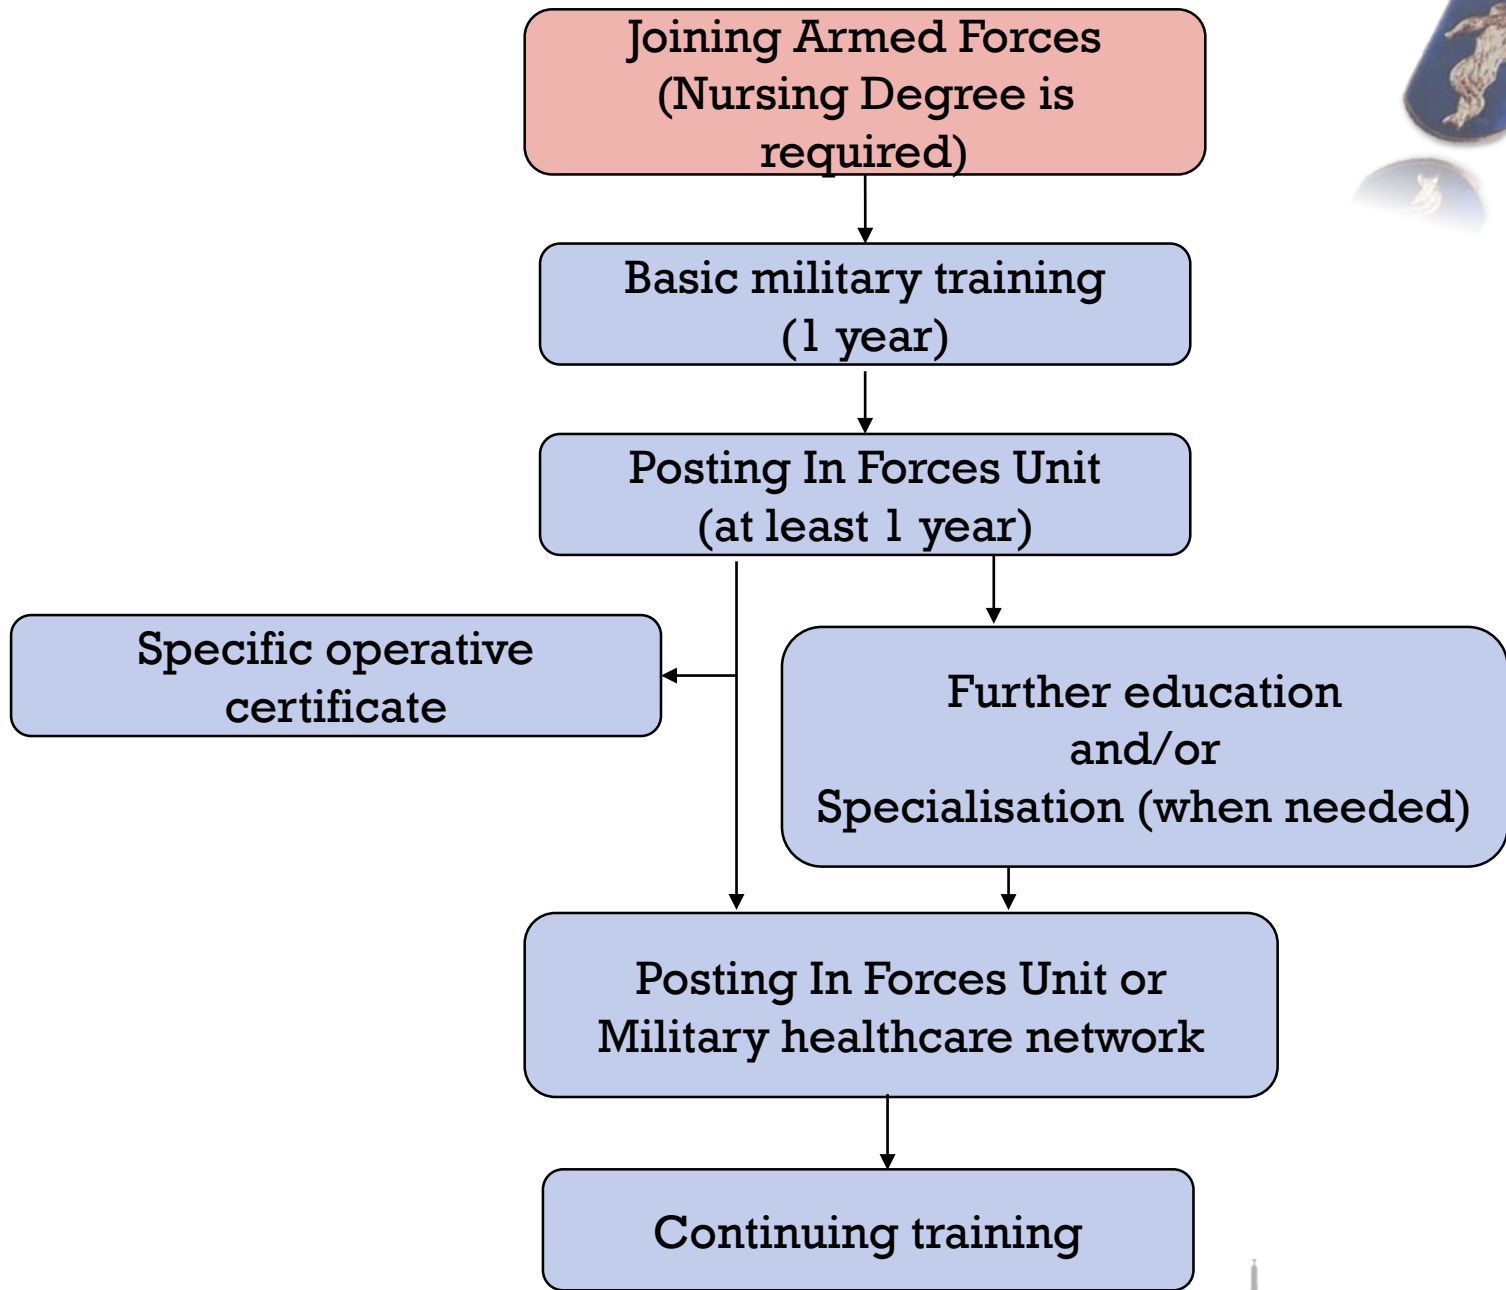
Joining Armed Forces (Nursing Degree is required)

Basic military training (1 year)

Posting In Forces Unit (at least 1 year)

Specific operative certificate

Further education and/or Specialisation (when needed)

Posting In Forces Unit or Military healthcare network

Continuing training